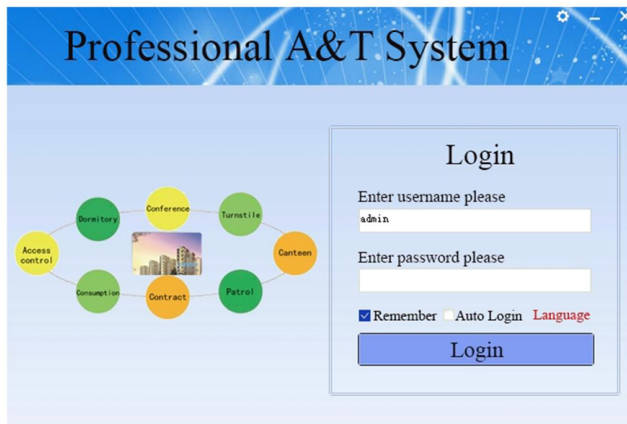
Professional A&T System

Dormitory
Conference
Turnstile
Access control
Canteen
Consumption
Contract
Patrol

Login

Enter username please
admin

Enter password please

Remember Auto Login Language

Login